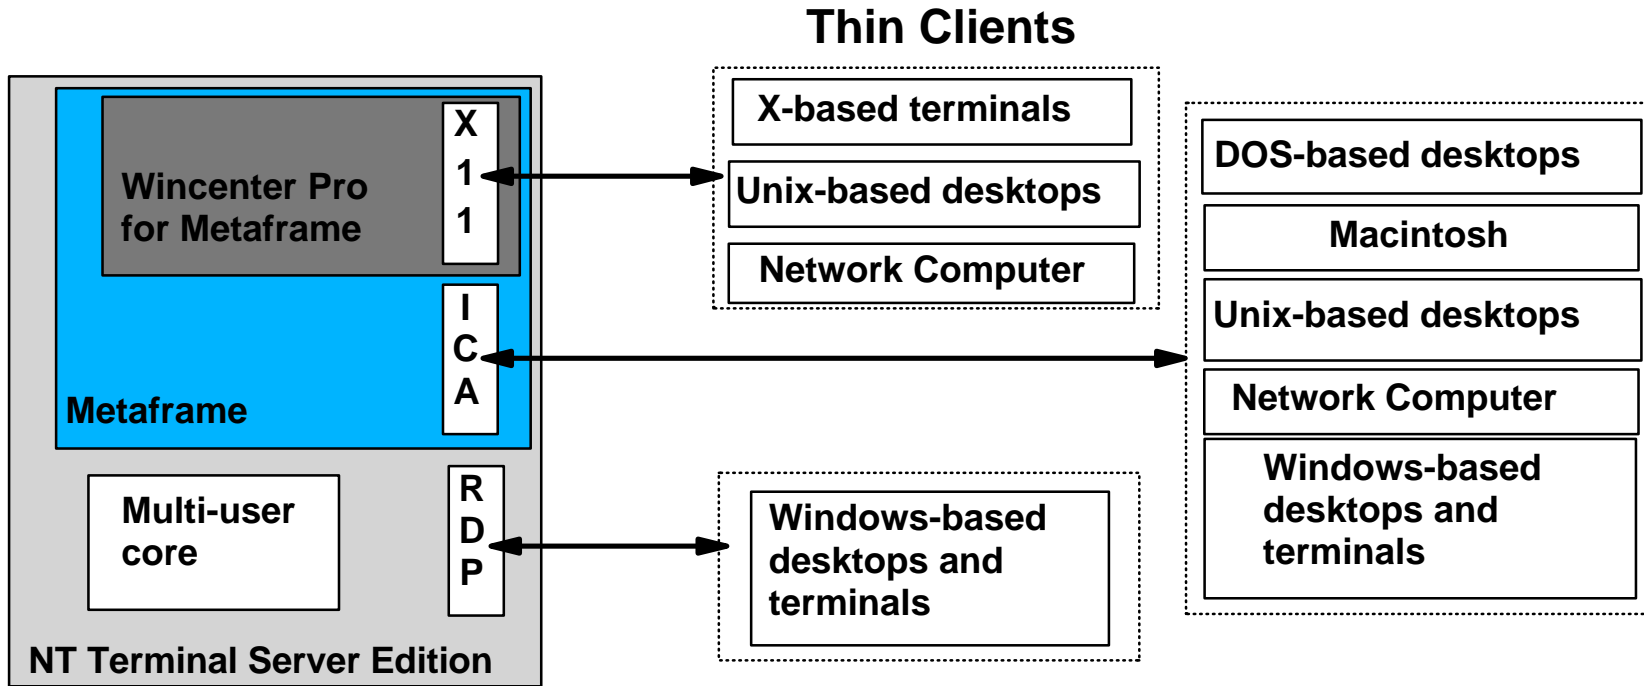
Thin Clients

Wincenter Pro for Metaframe

X
1
1

I
C
A

Metaframe

Multi-user core

R
D
P

NT Terminal Server Edition

X-based terminals

Unix-based desktops

Network Computer

Windows-based desktops and terminals

DOS-based desktops

Macintosh

Unix-based desktops

Network Computer

Windows-based desktops and terminals